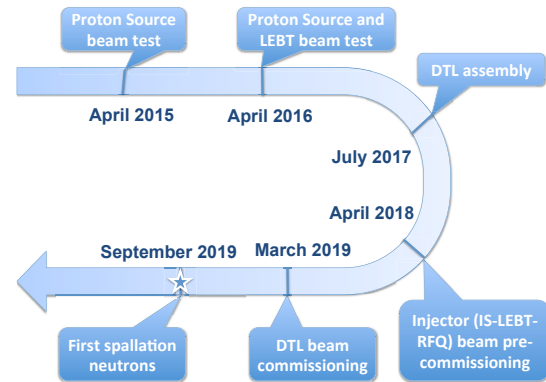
Proton Source beam test

Proton Source and LEBT beam test

DTL assembly

April 2015

April 2016

July 2017

April 2018

September 2019

March 2019

First spallation neutrons

DTL beam commissioning

Injector (IS-LEBT-RFQ) beam pre-commissioning